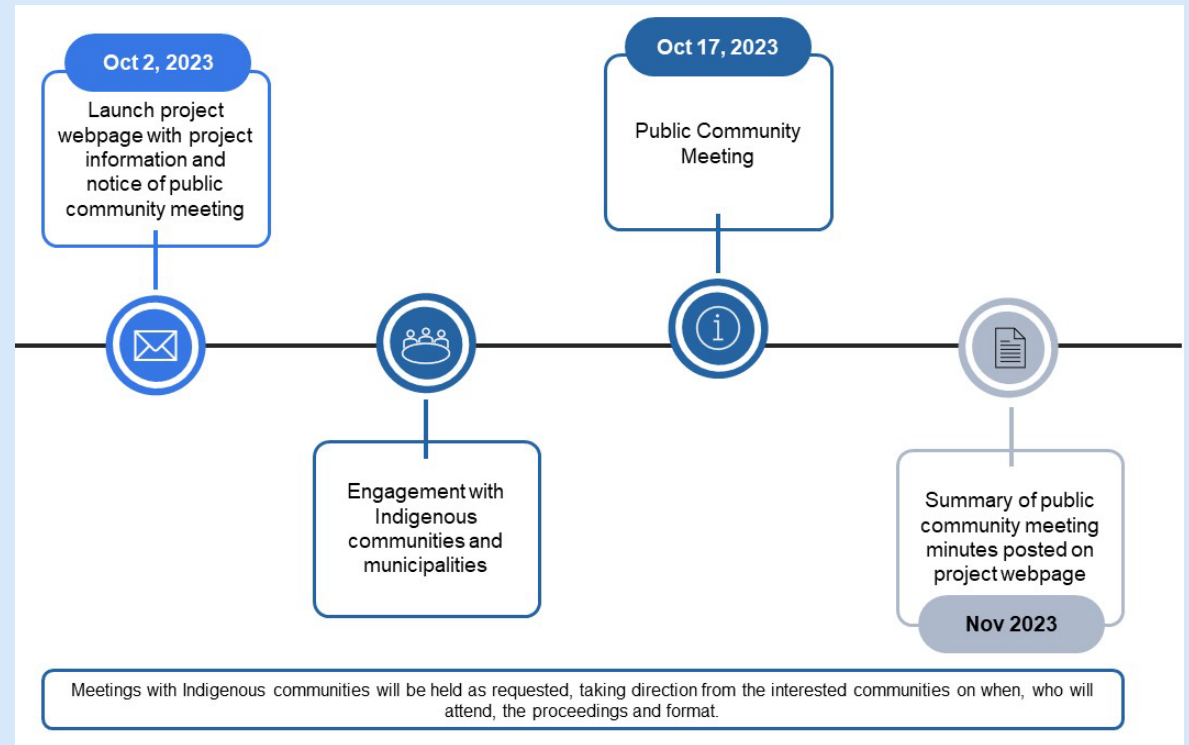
Oct 2, 2023

Launch project webpage with project information and notice of public community meeting

Oct 17, 2023

Public Community Meeting

Engagement with Indigenous communities and municipalities

Summary of public community meeting minutes posted on project webpage

Nov 2023

Meetings with Indigenous communities will be held as requested, taking direction from the interested communities on when, who will attend, the proceedings and format.